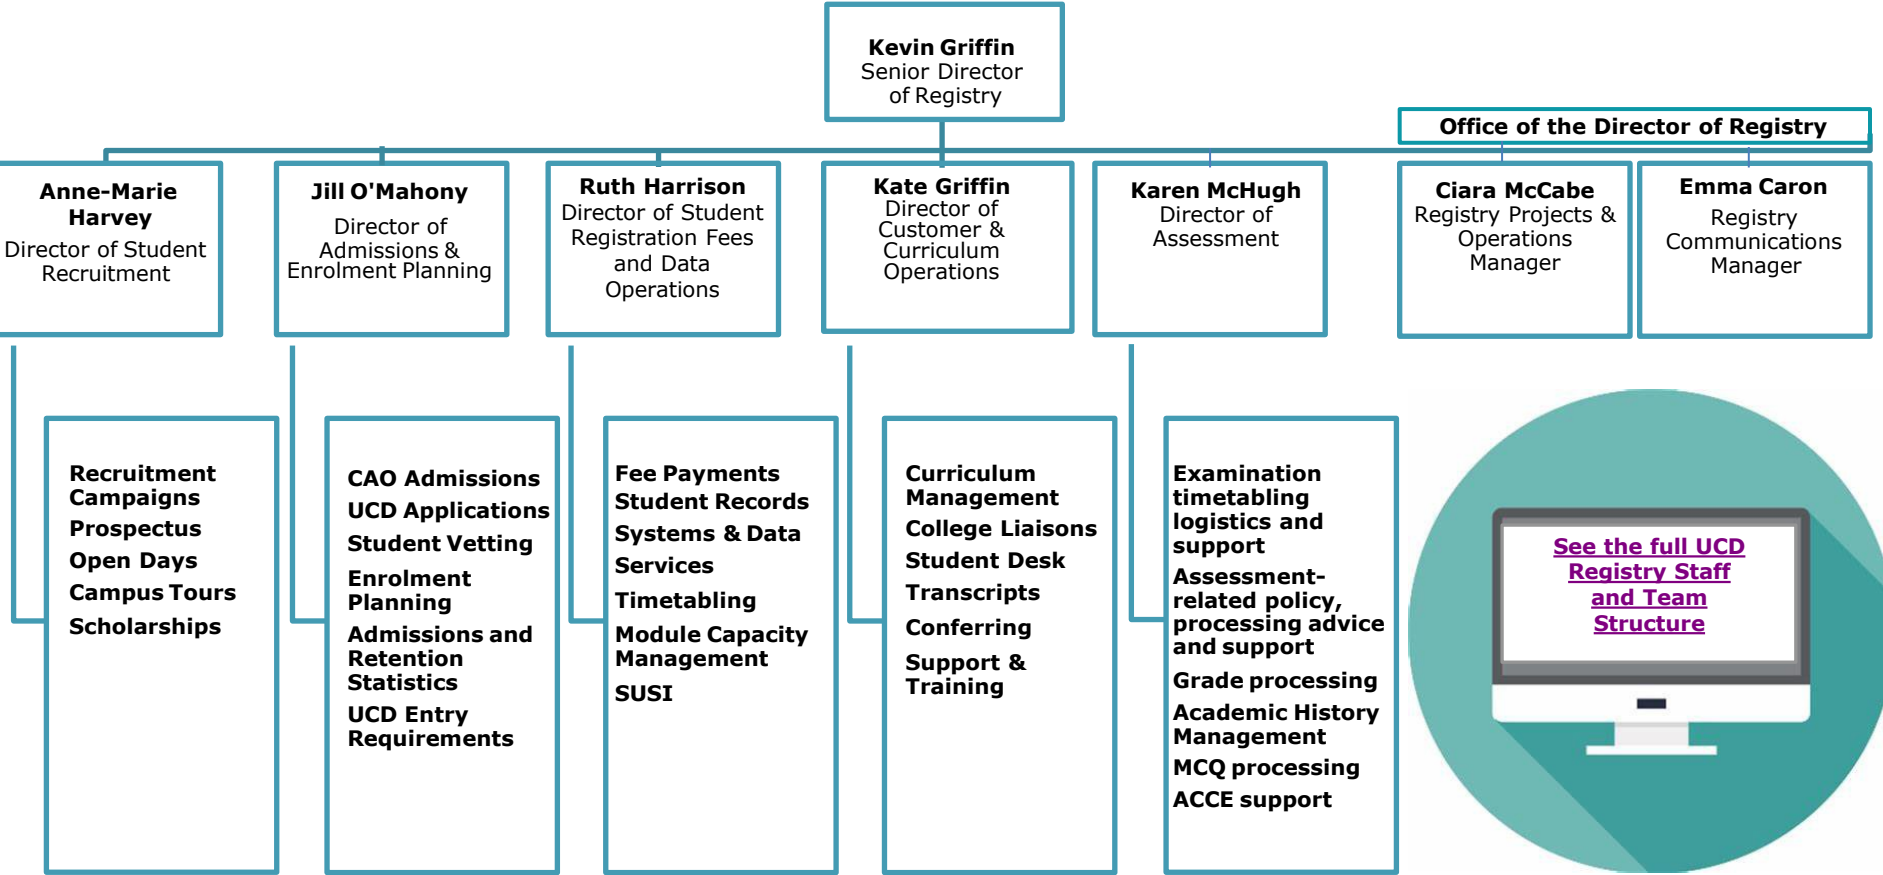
Kevin Griffin
Senior Director of Registry

Office of the Director of Registry

Anne-Marie Harvey
Director of Student Recruitment

Jill O'Mahony
Director of Admissions & Enrolment Planning

Ruth Harrison
Director of Student Registration Fees and Data Operations

Kate Griffin
Director of Customer & Curriculum Operations

Karen McHugh
Director of Assessment

Ciara McCabe
Registry Projects & Operations Manager

Emma Caron
Registry Communications Manager

Recruitment Campaigns
Prospectus
Open Days
Campus Tours
Scholarships

CAO Admissions
UCD Applications
Student Vetting
Enrolment Planning
Admissions and Retention Statistics
UCD Entry Requirements

Fee Payments
Student Records
Systems & Data Services
Timetabling
Module Capacity Management
SUSI

Curriculum Management
College Liaisons
Student Desk
Transcripts
Conferring
Support & Training

Examination timetabling logistics and support
Assessment-related policy, processing advice and support
Grade processing
Academic History Management
MCQ processing
ACCE support

See the full UCD Registry Staff and Team Structure